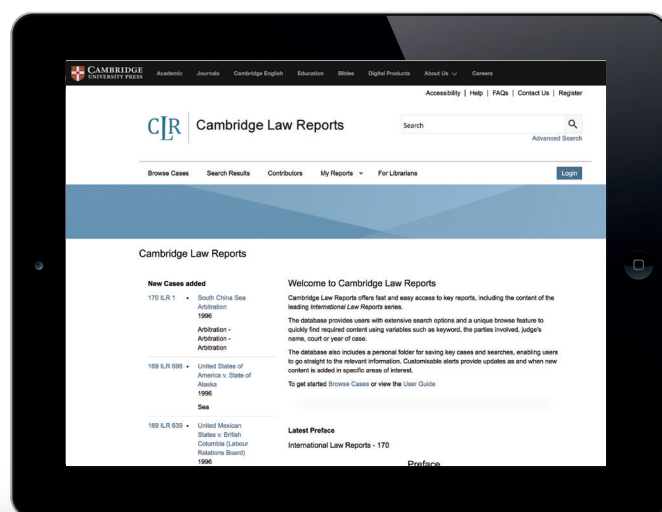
CAMBRIDGE UNIVERSITY PRESS Academic Journals Cambridge English Education Bibles Digital Products About Us Careers

Accessibility | Help | FAQs | Contact Us | Register

CLR Cambridge Law Reports

Search

Advanced Search

Browse Cases Search Results Contributors My Reports For Librarians Login

Cambridge Law Reports

New Cases added

170 ILR 1 • South China Sea Arbitration 1996 Arbitration - Arbitration - Arbitration

169 ILR 698 • United States of America v. State of Alaska 1996 Sea

169 ILR 639 • United Mexican States v. British Columbia (Labour Relations Board) 1996

Welcome to Cambridge Law Reports

Cambridge Law Reports offers fast and easy access to key reports, including the content of the leading *International Law Reports* series.

The database provides users with extensive search options and a unique browse feature to quickly find required content using variables such as keyword, the parties involved, judge's name, court or year of case.

The database also includes a personal folder for saving key cases and searches, enabling users to go straight to the relevant information. Customisable alerts provide updates as and when new content is added in specific areas of interest.

To get started Browse Cases or view the User Guide

Latest Preface

International Law Reports - 170

Preface